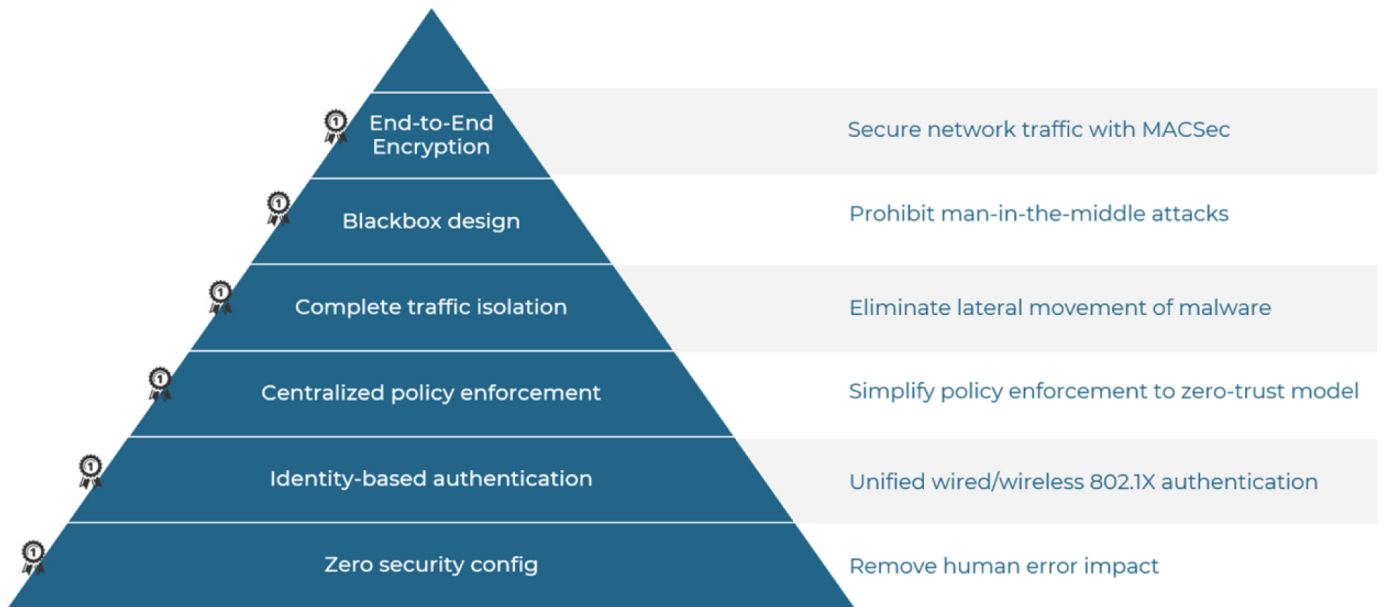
1 End-to-End Encryption
Secure network traffic with MACSec

1 Blackbox design
Prohibit man-in-the-middle attacks

1 Complete traffic isolation
Eliminate lateral movement of malware

1 Centralized policy enforcement
Simplify policy enforcement to zero-trust model

1 Identity-based authentication
Unified wired/wireless 802.1X authentication

1 Zero security config
Remove human error impact